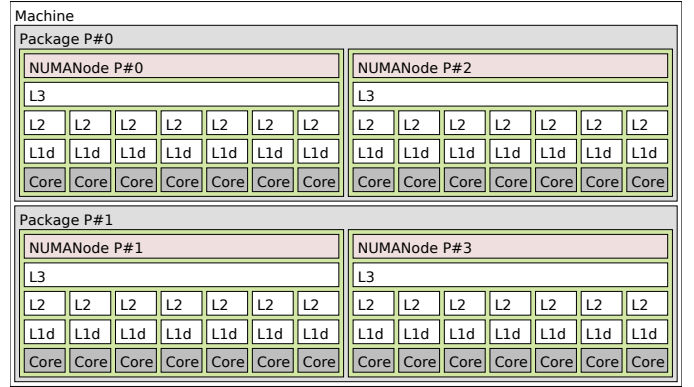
Machine

Package P#0

NUMANode P#0

L3

L2 L2 L2 L2 L2 L2 L2

L1d L1d L1d L1d L1d L1d L1d

Core Core Core Core Core Core Core

NUMANode P#2

L3

L2 L2 L2 L2 L2 L2 L2

L1d L1d L1d L1d L1d L1d L1d

Core Core Core Core Core Core Core

Package P#1

NUMANode P#1

L3

L2 L2 L2 L2 L2 L2 L2

L1d L1d L1d L1d L1d L1d L1d

Core Core Core Core Core Core Core

NUMANode P#3

L3

L2 L2 L2 L2 L2 L2 L2

L1d L1d L1d L1d L1d L1d L1d

Core Core Core Core Core Core Core